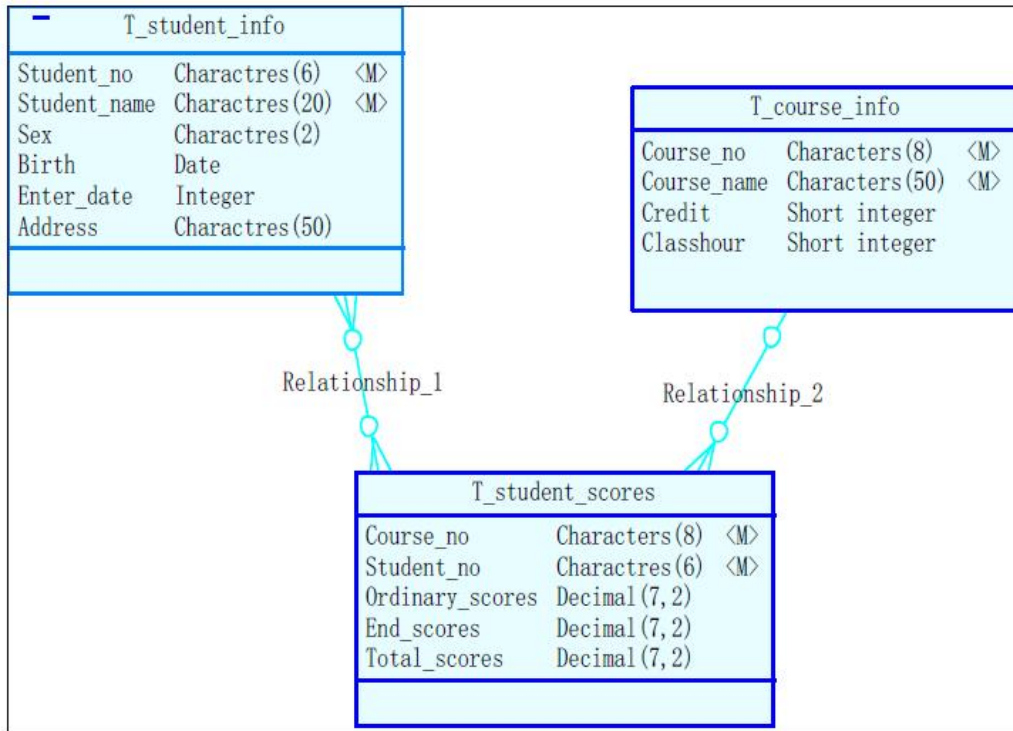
T_student_info

| Student_no | Charactres(6) | <M> |
|---|---|---|
| Student_name | Charactres(20) | <M> |
| Sex | Charactres(2) | |
| Birth | Date | |
| Enter_date | Integer | |
| Address | Charactres(50) | |

T_course_info

| Course_no | Characters(8) | <M> |
|---|---|---|
| Course_name | Characters(50) | <M> |
| Credit | Short integer | |
| Classhour | Short integer | |

Relationship_1

Relationship_2

T_student_scores

| Course_no | Characters(8) | <M> |
|---|---|---|
| Student_no | Charactres(6) | <M> |
| Ordinary_scores | Decimal(7,2) | |
| End_scores | Decimal(7,2) | |
| Total_scores | Decimal(7,2) | |